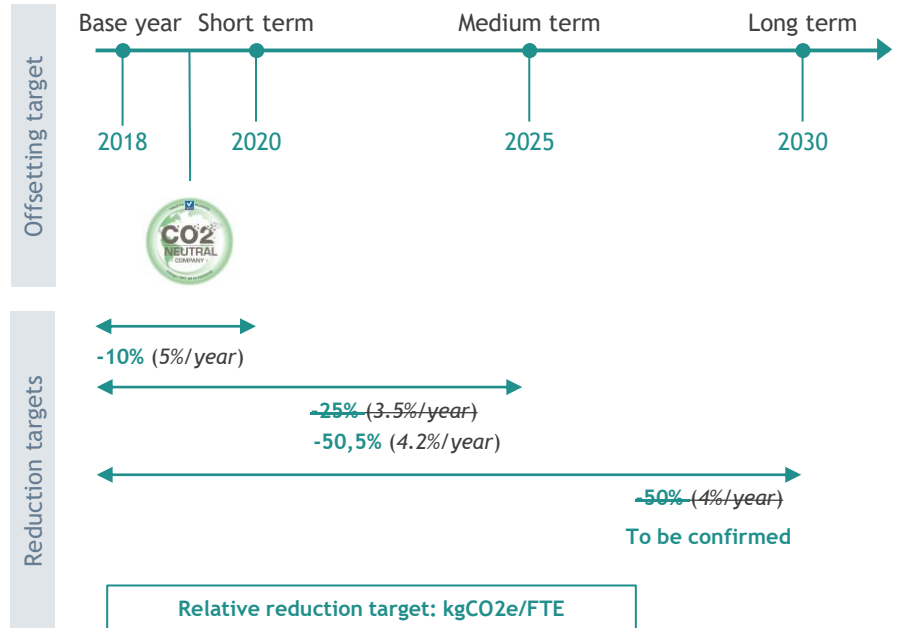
Offsetting target

Base year Short term Medium term Long term

2018 2020 2025 2030

CO2 NEUTRAL COMPANY

Reduction targets

-10% (5%/year)

~~-25% (3.5%/year)~~

-50,5% (4.2%/year)

~~-50% (4%/year)~~

To be confirmed

Relative reduction target: kgCO2e/FTE